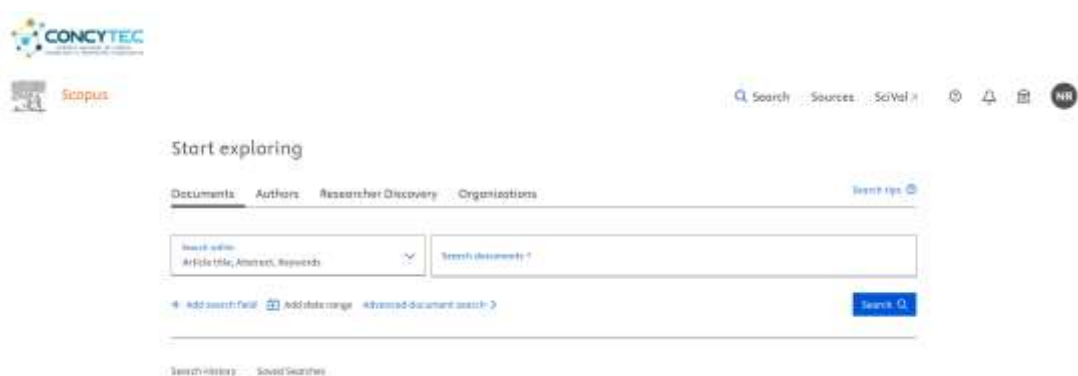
CONCYTEC

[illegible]

Scopus

Search Sources SciVal ↗

NR

Start exploring

Documents Authors Researcher Discovery Organizations

Search tips

Search within
Article title, Abstract, Keywords

Search documents *

+ Add search field Add date range Advanced document search >

Search

Search history Saved Searches